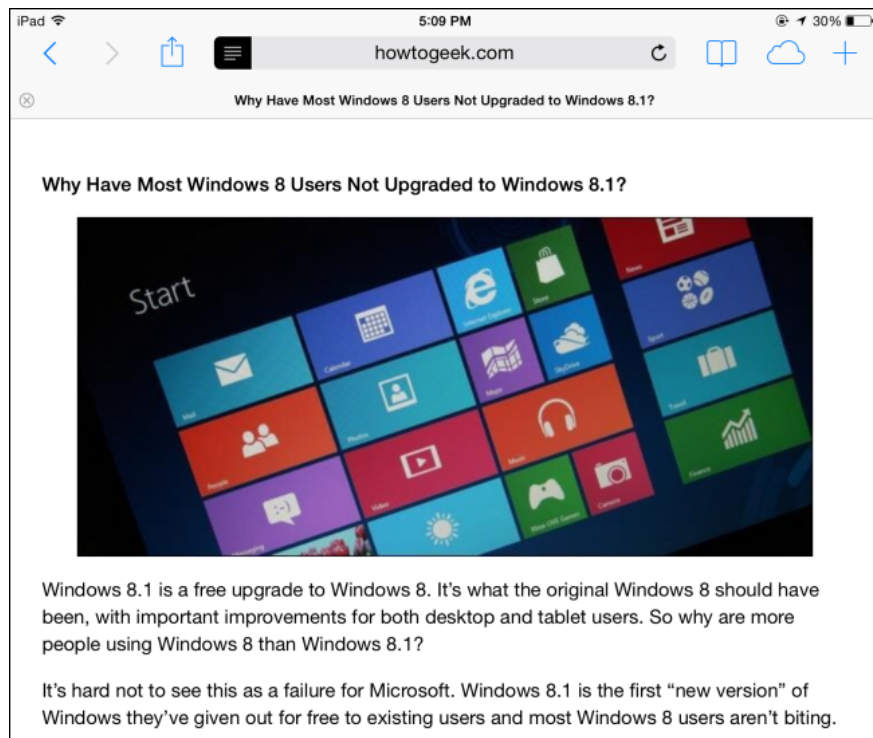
iPad
5:09 PM
30%

howtogeek.com

Why Have Most Windows 8 Users Not Upgraded to Windows 8.1?

Why Have Most Windows 8 Users Not Upgraded to Windows 8.1?

Start

Mail
Calendar
Internet Explorer
Store
News
People
Photos
Maps
SkyDrive
Sport
Travel
Video
Music
Xbox LIVE Games
Camera
Finance
Messaging

Windows 8.1 is a free upgrade to Windows 8. It's what the original Windows 8 should have been, with important improvements for both desktop and tablet users. So why are more people using Windows 8 than Windows 8.1?

It's hard not to see this as a failure for Microsoft. Windows 8.1 is the first "new version" of Windows they've given out for free to existing users and most Windows 8 users aren't biting.